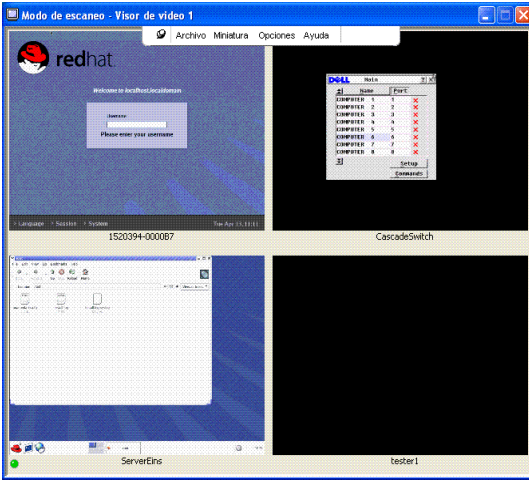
Modo de escaneo - Visor de video 1

Archivo Miniatura Opciones Ayuda

redhat

Welcome to localhost.localdomain

Username:

Please enter your username

Language Session System

1520394-0000B7

DELL Main

| Name | Port |  |
|---|---|---|
| COMPUTER 1 | 1 | × |
| COMPUTER 2 | 2 | × |
| COMPUTER 3 | 3 | × |
| COMPUTER 4 | 4 | × |
| COMPUTER 5 | 5 | × |
| COMPUTER 6 | 6 | × |
| COMPUTER 7 | 7 | × |
| COMPUTER 8 | 8 | × |

Setup

Commands

CascadeSwitch

ServerEins

tester1